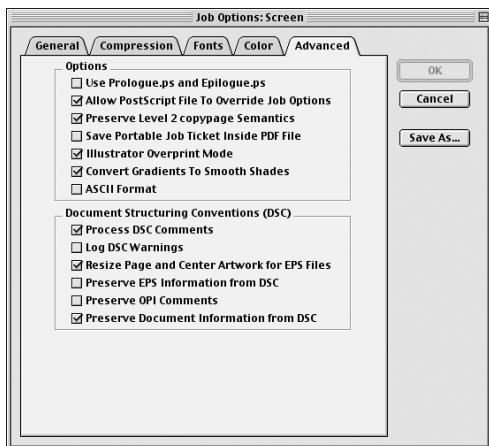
Job Options: Screen

General | Compression | Fonts | Color | Advanced

Options
☐ Use Prologue.ps and Epilogue.ps
☑ Allow PostScript File To Override Job Options
☑ Preserve Level 2 copypage Semantics
☐ Save Portable Job Ticket Inside PDF File
☑ Illustrator Overprint Mode
☑ Convert Gradients To Smooth Shades
☐ ASCII Format

Document Structuring Conventions (DSC)
☑ Process DSC Comments
☐ Log DSC Warnings
☑ Resize Page and Center Artwork for EPS Files
☐ Preserve EPS Information from DSC
☐ Preserve OPI Comments
☑ Preserve Document Information from DSC

OK
Cancel
Save As...